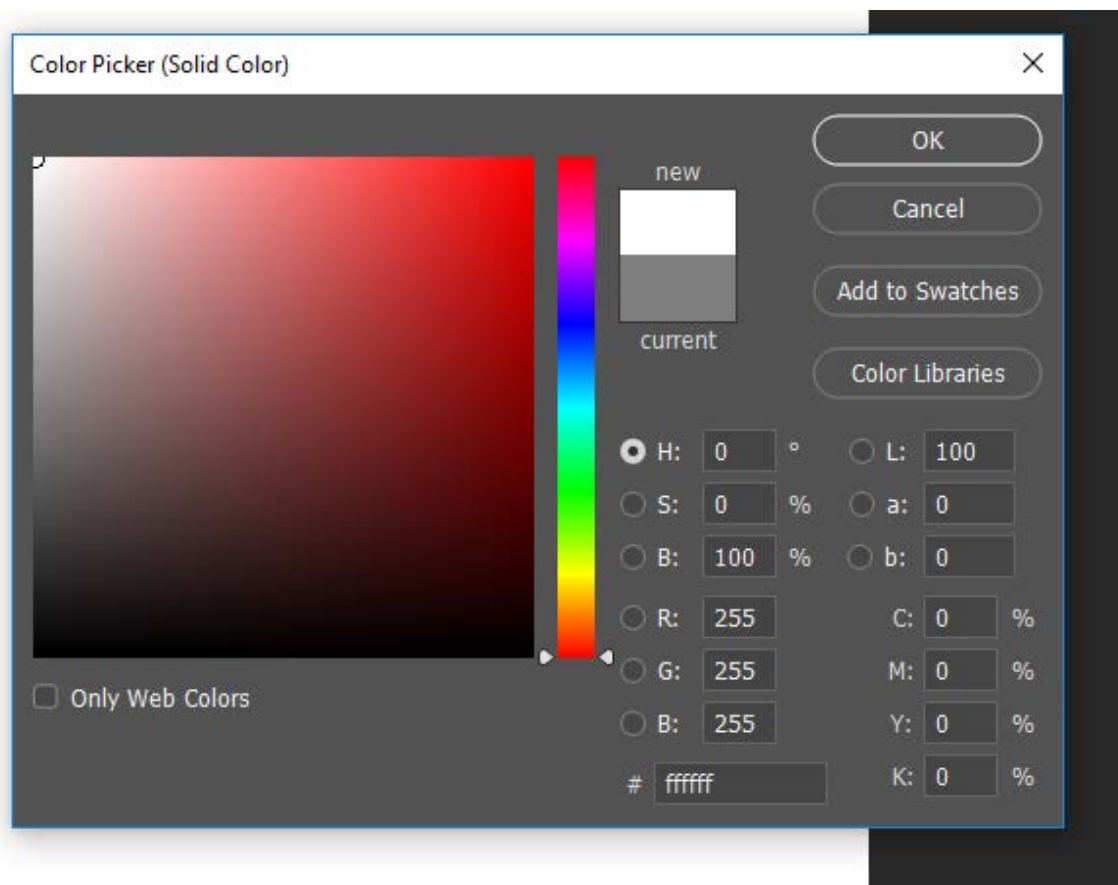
Color Picker (Solid Color)

×

new

current

OK

Cancel

Add to Swatches

Color Libraries

H: 0 °
S: 0 %
B: 100 %
R: 255
G: 255
B: 255

L: 100
a: 0
b: 0
C: 0 %
M: 0 %
Y: 0 %
K: 0 %

# ffffff

Only Web Colors